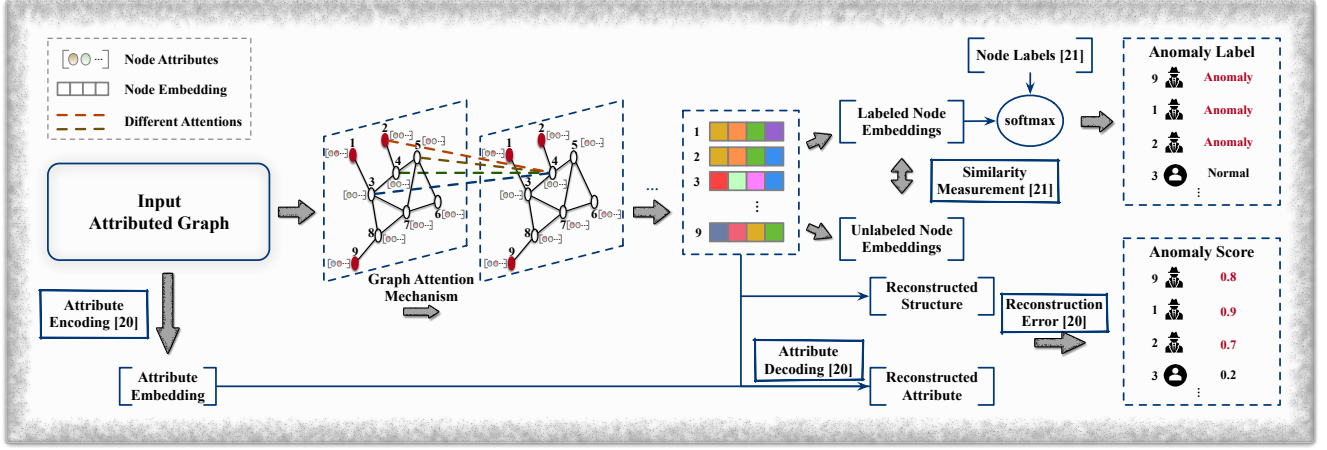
Node Attributes

Node Embedding

Different Attentions

Input Attributed Graph

Attribute Encoding [20]

Attribute Embedding

1 2 3 4 5 6 7 8 9

Graph Attention Mechanism

1
2
3
⋮
9

...

Node Labels [21]

Labeled Node Embeddings

softmax

Similarity Measurement [21]

Unlabeled Node Embeddings

Reconstructed Structure

Reconstruction Error [20]

Attribute Decoding [20]

Reconstructed Attribute

Anomaly Label

9 Anomaly
1 Anomaly
2 Anomaly
3 Normal
⋮

Anomaly Score

9 0.8
1 0.9
2 0.7
3 0.2
⋮